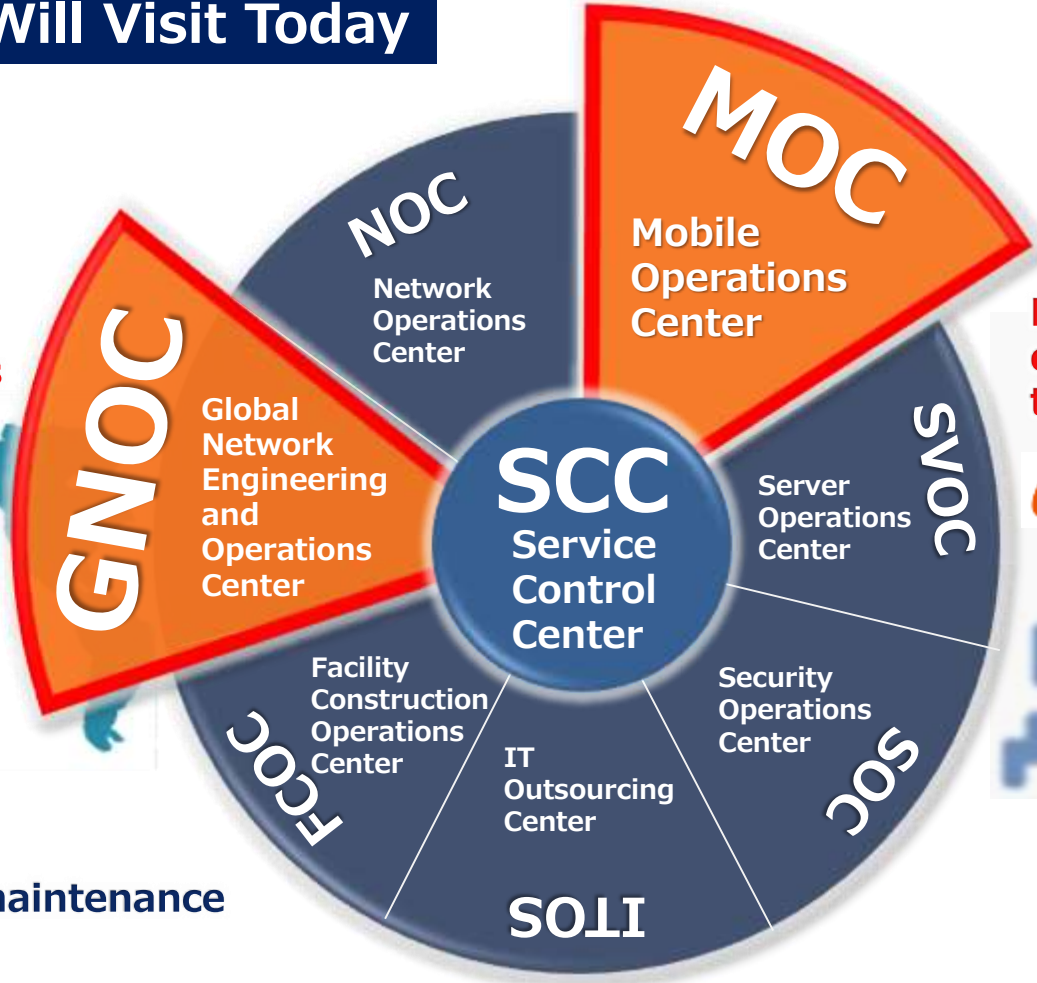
Will Visit Today

MOC
Mobile Operations Center

NOC
Network Operations Center

GNOC
Global Network Engineering and Operations Center

SCC
Service Control Center

SVOC
Server Operations Center

SOC
Security Operations Center

ITOS
IT Outsourcing Center

FCOC
Facility Construction Operations Center

naintenance